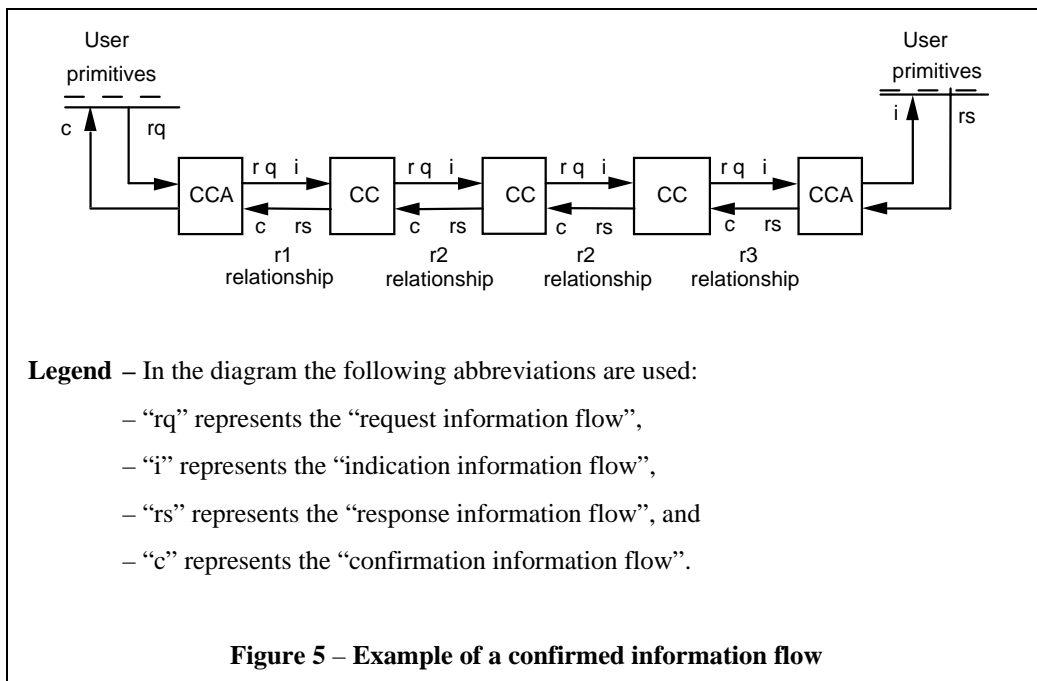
User primitives

c

rq

CCA

rq i

c rs

r1 relationship

CC

rq i

c rs

r2 relationship

CC

rq i

c rs

r2 relationship

CC

rq i

c rs

r3 relationship

CCA

User primitives

i

rs

**Legend –** In the diagram the following abbreviations are used:

– "rq" represents the "request information flow",

– "i" represents the "indication information flow",

– "rs" represents the "response information flow", and

– "c" represents the "confirmation information flow".

**Figure 5 – Example of a confirmed information flow**